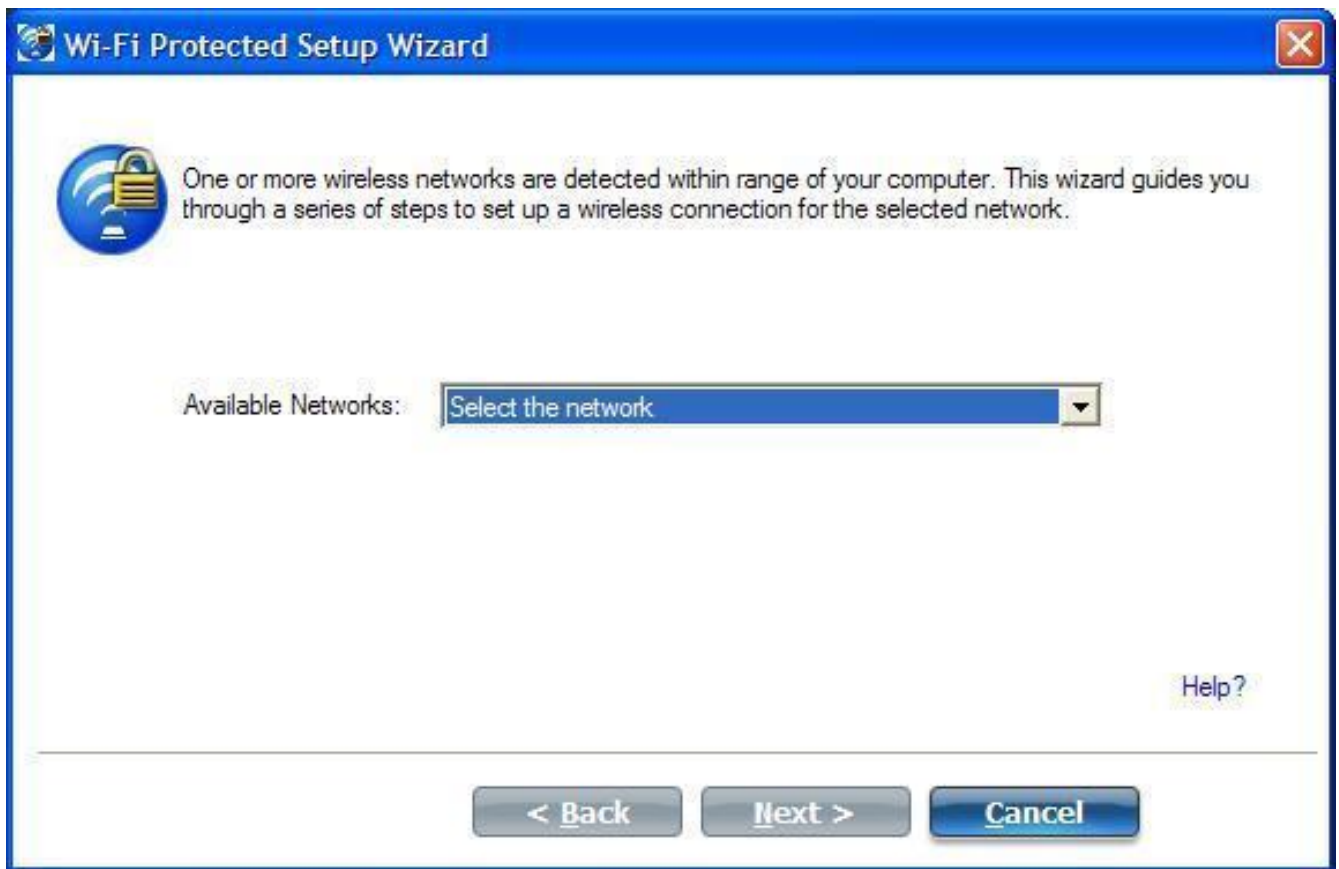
Wi-Fi Protected Setup Wizard

One or more wireless networks are detected within range of your computer. This wizard guides you through a series of steps to set up a wireless connection for the selected network.

Available Networks: Select the network

Help?

< Back
Next >
Cancel